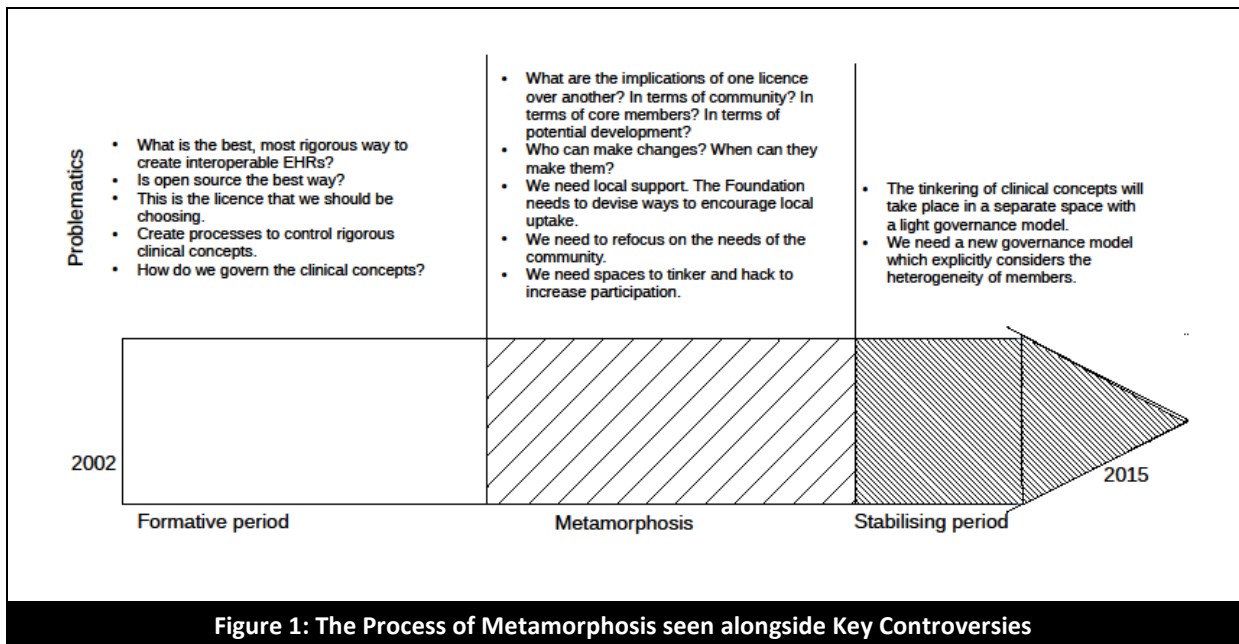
Problematics

- What is the best, most rigorous way to create interoperable EHRs?
- Is open source the best way?
- This is the licence that we should be choosing.
- Create processes to control rigorous clinical concepts.
- How do we govern the clinical concepts?

- What are the implications of one licence over another? In terms of community? In terms of core members? In terms of potential development?
- Who can make changes? When can they make them?
- We need local support. The Foundation needs to devise ways to encourage local uptake.
- We need to refocus on the needs of the community.
- We need spaces to tinker and hack to increase participation.

- The tinkering of clinical concepts will take place in a separate space with a light governance model.
- We need a new governance model which explicitly considers the heterogeneity of members.

2002

2015

Formative period

Metamorphosis

Stabilising period

Figure 1: The Process of Metamorphosis seen alongside Key Controversies